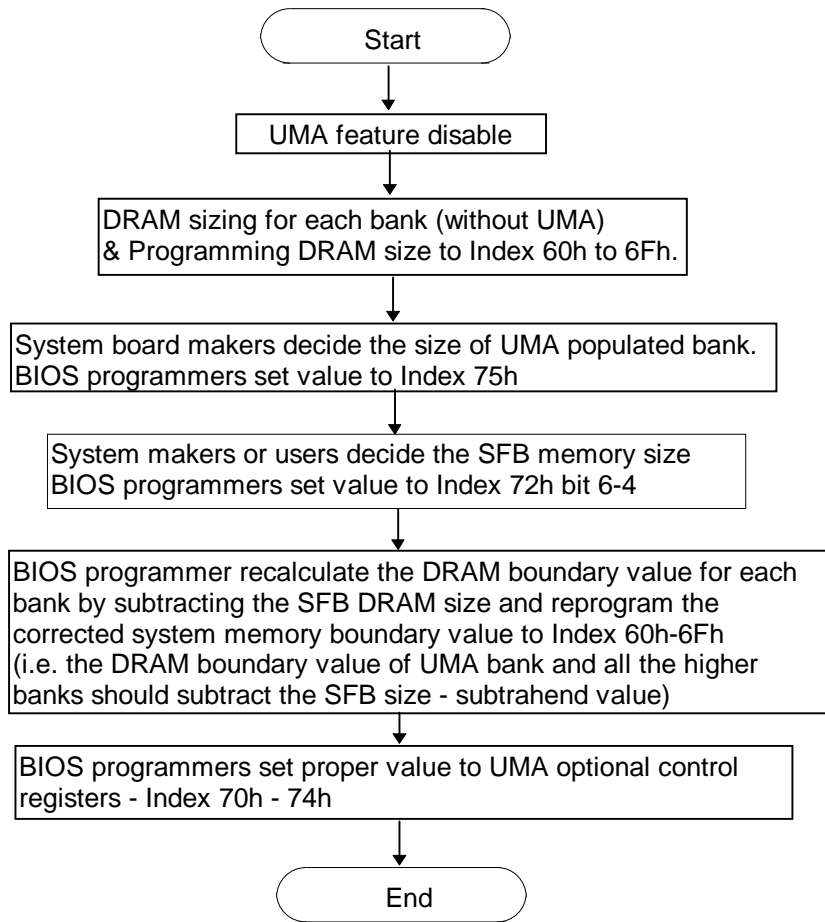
Start

UMA feature disable

DRAM sizing for each bank (without UMA)
& Programming DRAM size to Index 60h to 6Fh.

System board makers decide the size of UMA populated bank.
BIOS programmers set value to Index 75h

System makers or users decide the SFB memory size
BIOS programmers set value to Index 72h bit 6-4

BIOS programmer recalculate the DRAM boundary value for each bank by subtracting the SFB DRAM size and reprogram the corrected system memory boundary value to Index 60h-6Fh
(i.e. the DRAM boundary value of UMA bank and all the higher banks should subtract the SFB size - subtrahend value)

BIOS programmers set proper value to UMA optional control registers - Index 70h - 74h

End